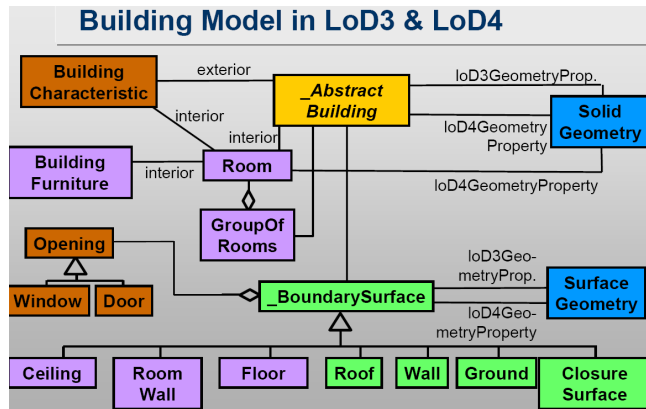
Building Model in LoD3 & LoD4

Building Characteristic

exterior

_Abstract Building

loD3GeometryProp.

interior

interior

loD4Geometry Property

Solid Geometry

Building Furniture

interior

Room

loD4GeometryProperty

GroupOf Rooms

Opening

Window

Door

loD3GeometryProp.

Surface Geometry

_BoundarySurface

loD4GeometryProperty

Ceiling

Room Wall

Floor

Roof

Wall

Ground

Closure Surface